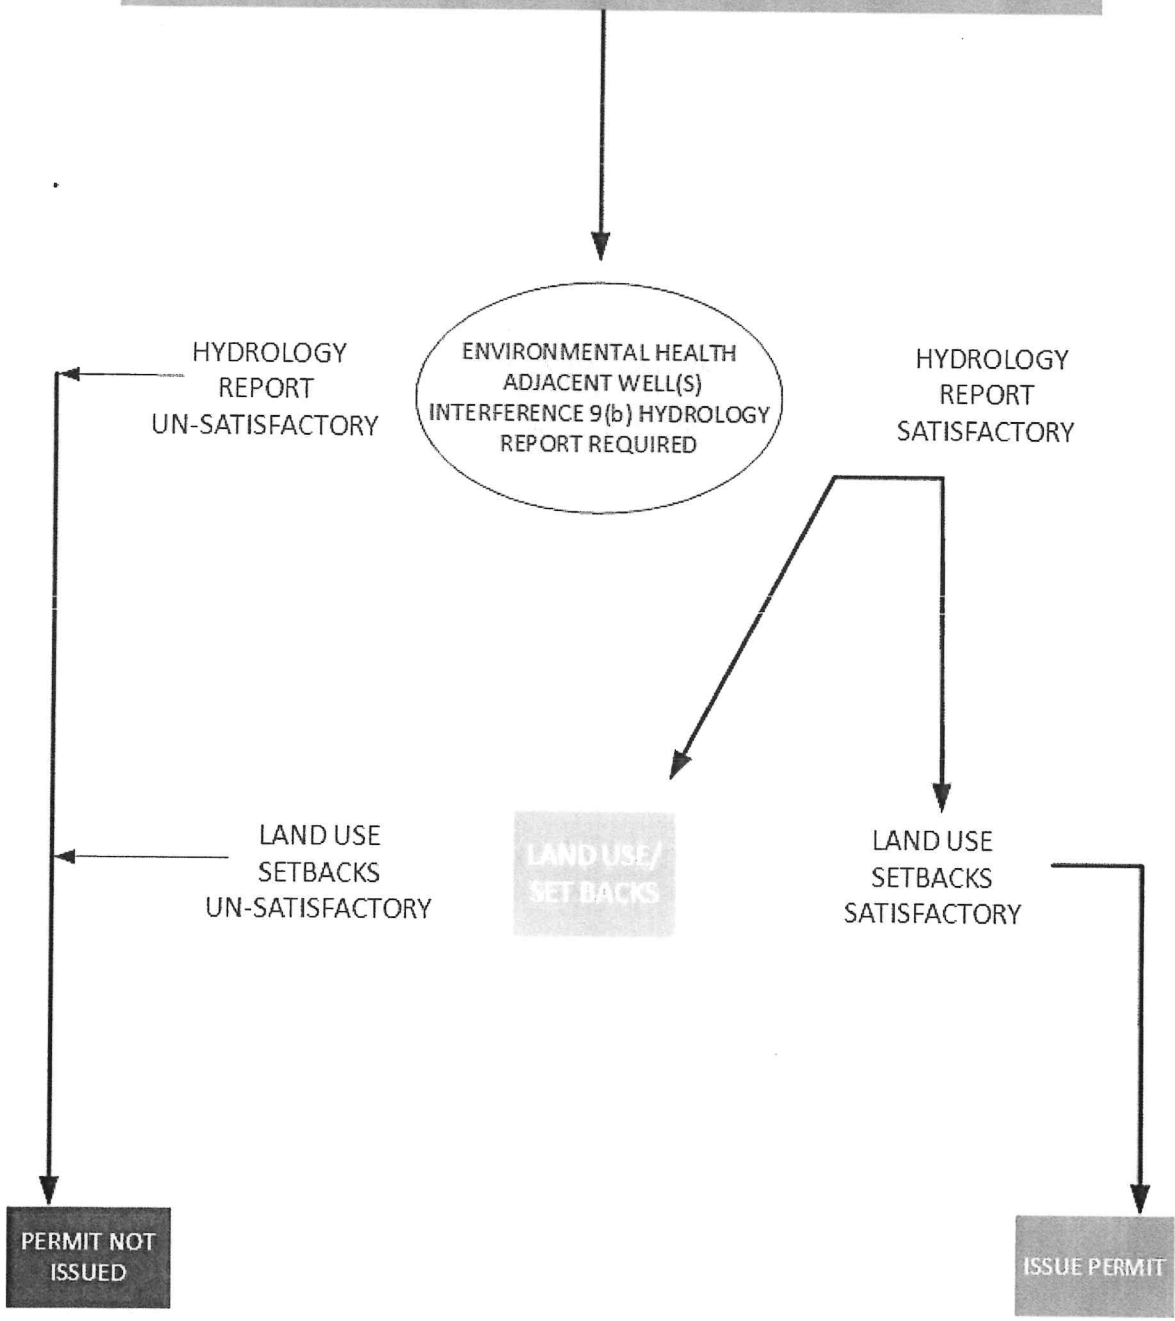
HYDROLOGY REPORT UN-SATISFACTORY

ENVIRONMENTAL HEALTH ADJACENT WELL(S) INTERFERENCE 9(b) HYDROLOGY REPORT REQUIRED

HYDROLOGY REPORT SATISFACTORY

LAND USE SETBACKS UN-SATISFACTORY

LAND USE/ SET BACKS

LAND USE SETBACKS SATISFACTORY

PERMIT NOT ISSUED

ISSUE PERMIT